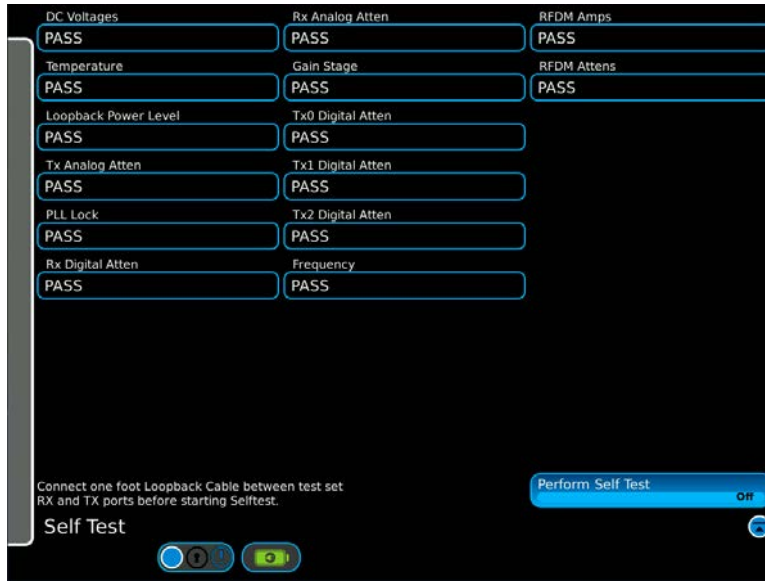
DC Voltages
PASS

Temperature
PASS

Loopback Power Level
PASS

Tx Analog Atten
PASS

PLL Lock
PASS

Rx Digital Atten
PASS

Rx Analog Atten
PASS

Gain Stage
PASS

Tx0 Digital Atten
PASS

Tx1 Digital Atten
PASS

Tx2 Digital Atten
PASS

Frequency
PASS

RFDM Amps
PASS

RFDM Attens
PASS

Connect one foot Loopback Cable between test set RX and TX ports before starting Selftest.

Self Test

Perform Self Test
Off